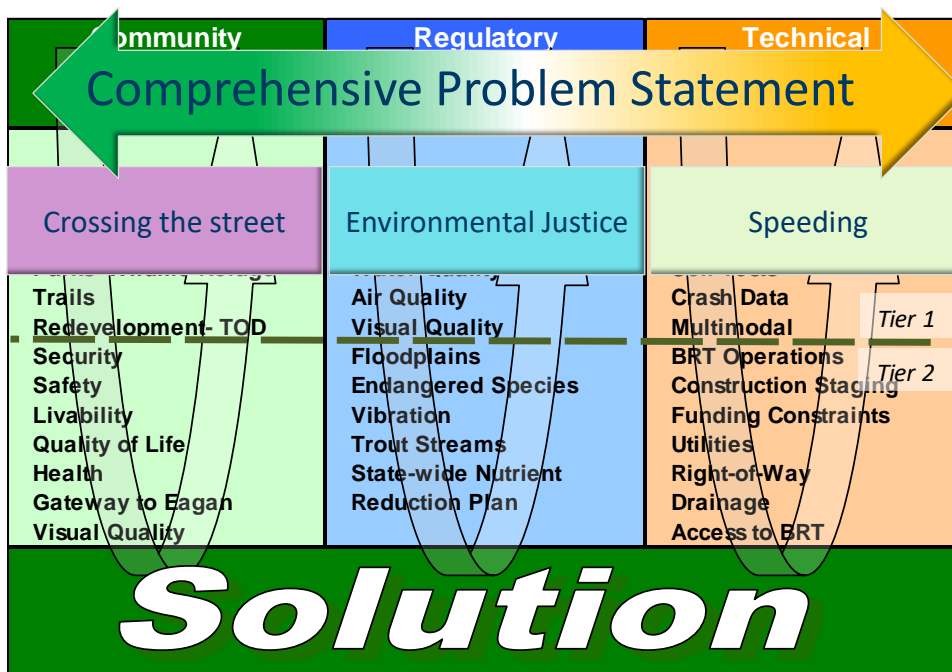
Community

Regulatory

Technical

Comprehensive Problem Statement

Crossing the street

Environmental Justice

Speeding

Trails
Redevelopment- TOD
Security
Safety
Livability
Quality of Life
Health
Gateway to Eagan
Visual Quality

Air Quality
Visual Quality
Floodplains
Endangered Species
Vibration
Trout Streams
State-wide Nutrient Reduction Plan

Crash Data
Multimodal
BRT Operations
Construction Staging
Funding Constraints
Utilities
Right-of-Way
Drainage
Access to BRT

Tier 1

Tier 2

Solution